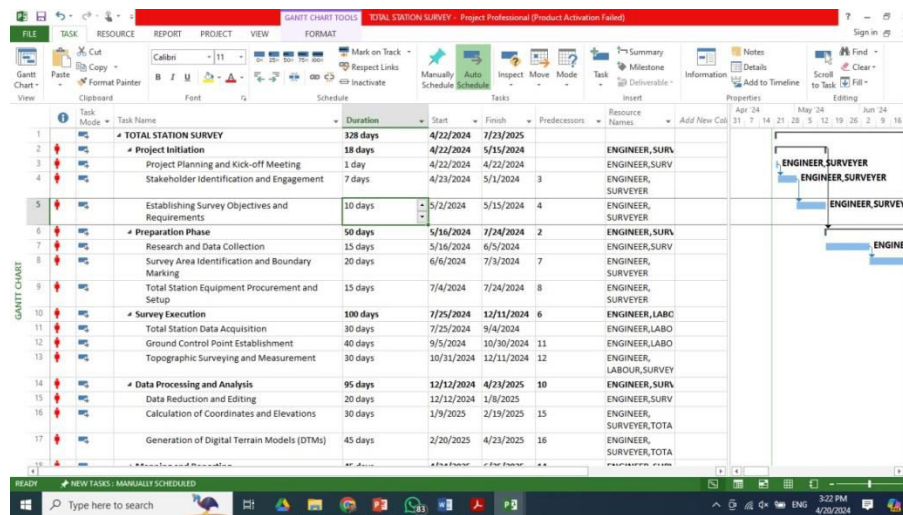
GANTT CHART TOOLS TOTAL STATION SURVEY - Project Professional (Product Activation Failed)

? Sign in

FILE TASK RESOURCE REPORT PROJECT VIEW FORMAT

Gantt Chart View | Paste Cut Copy Format Painter Clipboard | Calibri 11 B I U Font | Mark on Track Respect Links Inactivate Schedule | Manually Schedule Auto Schedule Inspect Move Mode Tasks | Task Summary Milestone Deliverable Insert | Information Notes Details Add to Timeline Properties | Scroll to Task Find Clear Fill Editing

GANTT CHART

| | | Task Mode | Task Name | Duration | Start | Finish | Predecessors | Resource Names | Add New Col |
|---|---|---|---|---|---|---|---|---|---|
| 1 | | | TOTAL STATION SURVEY | 328 days | 4/22/2024 | 7/23/2025 | | | |
| 2 | | | Project Initiation | 18 days | 4/22/2024 | 5/15/2024 | | ENGINEER,SURV | |
| 3 | | | Project Planning and Kick-off Meeting | 1 day | 4/22/2024 | 4/22/2024 | | ENGINEER,SURV | |
| 4 | | | Stakeholder Identification and Engagement | 7 days | 4/23/2024 | 5/1/2024 | 3 | ENGINEER, SURVEYER | |
| 5 | | | Establishing Survey Objectives and Requirements | 10 days | 5/2/2024 | 5/15/2024 | 4 | ENGINEER, SURVEYER | |
| 6 | | | Preparation Phase | 50 days | 5/16/2024 | 7/24/2024 | 2 | ENGINEER,SURV | |
| 7 | | | Research and Data Collection | 15 days | 5/16/2024 | 6/5/2024 | | ENGINEER,SURV | |
| 8 | | | Survey Area Identification and Boundary Marking | 20 days | 6/6/2024 | 7/3/2024 | 7 | ENGINEER, SURVEYER | |
| 9 | | | Total Station Equipment Procurement and Setup | 15 days | 7/4/2024 | 7/24/2024 | 8 | ENGINEER, SURVEYER | |
| 10 | | | Survey Execution | 100 days | 7/25/2024 | 12/11/2024 | 6 | ENGINEER,LABO | |
| 11 | | | Total Station Data Acquisition | 30 days | 7/25/2024 | 9/4/2024 | | ENGINEER,LABO | |
| 12 | | | Ground Control Point Establishment | 40 days | 9/5/2024 | 10/30/2024 | 11 | ENGINEER,LABO | |
| 13 | | | Topographic Surveying and Measurement | 30 days | 10/31/2024 | 12/11/2024 | 12 | ENGINEER, LABOUR,SURVEY | |
| 14 | | | Data Processing and Analysis | 95 days | 12/12/2024 | 4/23/2025 | 10 | ENGINEER,SURV | |
| 15 | | | Data Reduction and Editing | 20 days | 12/12/2024 | 1/8/2025 | | ENGINEER,SURV | |
| 16 | | | Calculation of Coordinates and Elevations | 30 days | 1/9/2025 | 2/19/2025 | 15 | ENGINEER, SURVEYER,TOTA | |
| 17 | | | Generation of Digital Terrain Models (DTMs) | 45 days | 2/20/2025 | 4/23/2025 | 16 | ENGINEER, SURVEYER,TOTA | |

Apr '24 May '24 Jun '24
31 7 14 21 28 5 12 19 26 2 9 16

ENGINEER,SURVEYER
ENGINEER,SURVEYER
ENGINEER,SURVEY
ENGINE

READY NEW TASKS : MANUALLY SCHEDULED

Type here to search

ENG 3:22 PM 4/20/2024